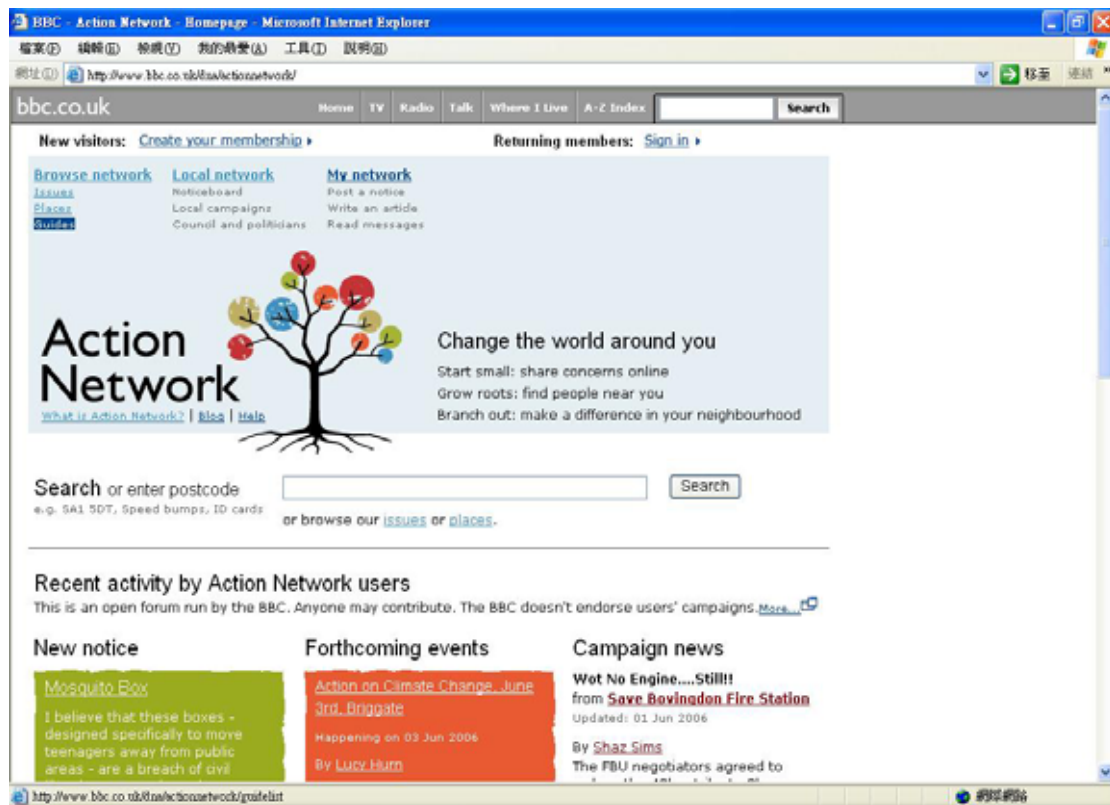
BBC - Action Network - Homepage - Microsoft Internet Explorer

檔案(F) 編輯(E) 檢視(V) 我的最愛(A) 工具(T) 說明(H)

網址(D) http://www.bbc.co.uk/dna/actionnetwork/ 移至 連結

bbc.co.uk Home TV Radio Talk Where I Live A-Z Index Search

New visitors: Create your membership ▸ Returning members: Sign in ▸

Browse network
Issues
Places
Guides

Local network
Noticeboard
Local campaigns
Council and politicians

My network
Post a notice
Write an article
Read messages

Action Network
What is Action Network? | Blog | Help

Change the world around you
Start small: share concerns online
Grow roots: find people near you
Branch out: make a difference in your neighbourhood

Search or enter postcode
e.g. SA1 5DT, Speed bumps, ID cards
Search
or browse our issues or places.

Recent activity by Action Network users
This is an open forum run by the BBC. Anyone may contribute. The BBC doesn't endorse users' campaigns. More...

New notice
Mosquito Box
I believe that these boxes - designed specifically to move teenagers away from public areas - are a breach of civil

Forthcoming events
Action on Climate Change, June 3rd, Briggate
Happening on 03 Jun 2006
By Lucy Hurn

Campaign news
Wot No Engine....Still!!
from Save Bovingdon Fire Station
Updated: 01 Jun 2006
By Shaz Sims
The FBU negotiators agreed to

http://www.bbc.co.uk/dna/actionnetwork/guidelist
網際網路